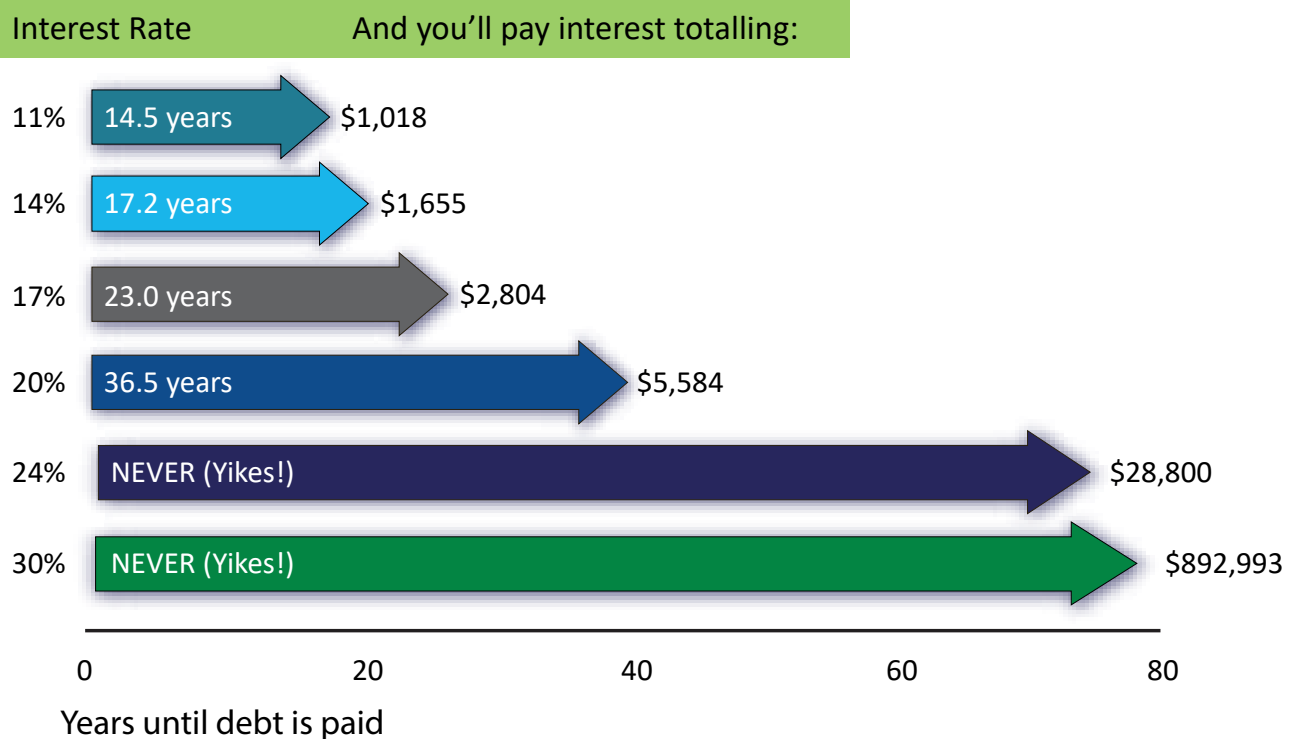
Interest Rate And you'll pay interest totalling:

11% 14.5 years $1,018

14% 17.2 years $1,655

17% 23.0 years $2,804

20% 36.5 years $5,584

24% NEVER (Yikes!) $28,800

30% NEVER (Yikes!) $892,993

0 20 40 60 80

Years until debt is paid